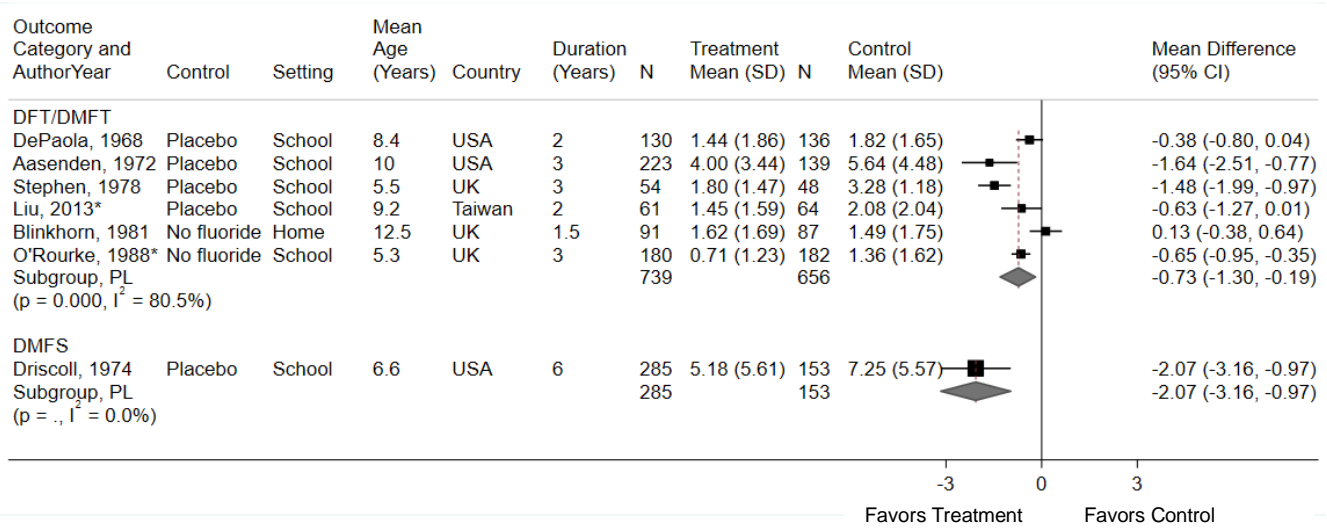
| Outcome Category and AuthorYear | Control | Setting | Mean Age (Years) | Country | Duration (Years) | N | Treatment Mean (SD) | N | Control Mean (SD) | Mean Difference (95% CI) |
|---|---|---|---|---|---|---|---|---|---|---|
| DFT/DMFT | | | | | | | | | | |
| DePaola, 1968 | Placebo | School | 8.4 | USA | 2 | 130 | 1.44 (1.86) | 136 | 1.82 (1.65) | -0.38 (-0.80, 0.04) |
| Aasenden, 1972 | Placebo | School | 10 | USA | 3 | 223 | 4.00 (3.44) | 139 | 5.64 (4.48) | -1.64 (-2.51, -0.77) |
| Stephen, 1978 | Placebo | School | 5.5 | UK | 3 | 54 | 1.80 (1.47) | 48 | 3.28 (1.18) | -1.48 (-1.99, -0.97) |
| Liu, 2013* | Placebo | School | 9.2 | Taiwan | 2 | 61 | 1.45 (1.59) | 64 | 2.08 (2.04) | -0.63 (-1.27, 0.01) |
| Blinkhorn, 1981 | No fluoride | Home | 12.5 | UK | 1.5 | 91 | 1.62 (1.69) | 87 | 1.49 (1.75) | 0.13 (-0.38, 0.64) |
| O'Rourke, 1988* | No fluoride | School | 5.3 | UK | 3 | 180 | 0.71 (1.23) | 182 | 1.36 (1.62) | -0.65 (-0.95, -0.35) |
| Subgroup, PL (p = 0.000, $I^2$ = 80.5%) | | | | | | 739 | | 656 | | -0.73 (-1.30, -0.19) |
| DMFS | | | | | | | | | | |
| Driscoll, 1974 | Placebo | School | 6.6 | USA | 6 | 285 | 5.18 (5.61) | 153 | 7.25 (5.57) | -2.07 (-3.16, -0.97) |
| Subgroup, PL (p = ., $I^2$ = 0.0%) | | | | | | 285 | | 153 | | -2.07 (-3.16, -0.97) |

-3 0 3

Favors Treatment Favors Control